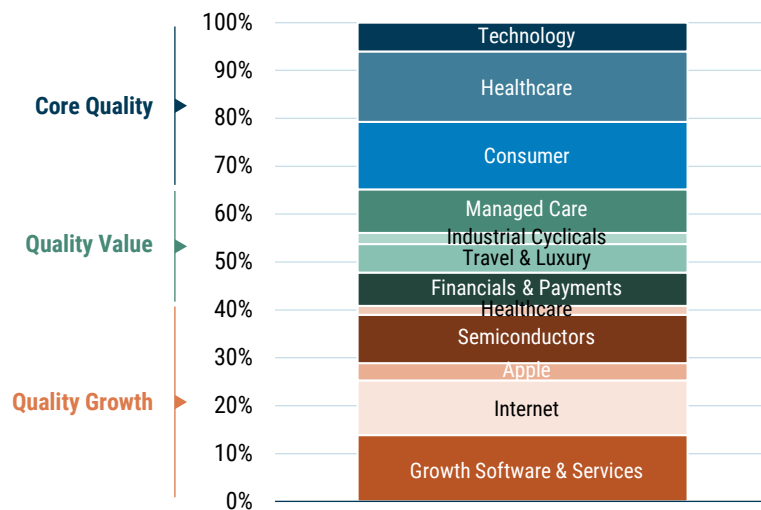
Core Quality
Quality Value
Quality Growth

100%
90%
80%
70%
60%
50%
40%
30%
20%
10%
0%

Technology
Healthcare
Consumer
Managed Care
Industrial Cyclicals
Travel & Luxury
Financials & Payments
Healthcare
Semiconductors
Apple
Internet
Growth Software & Services